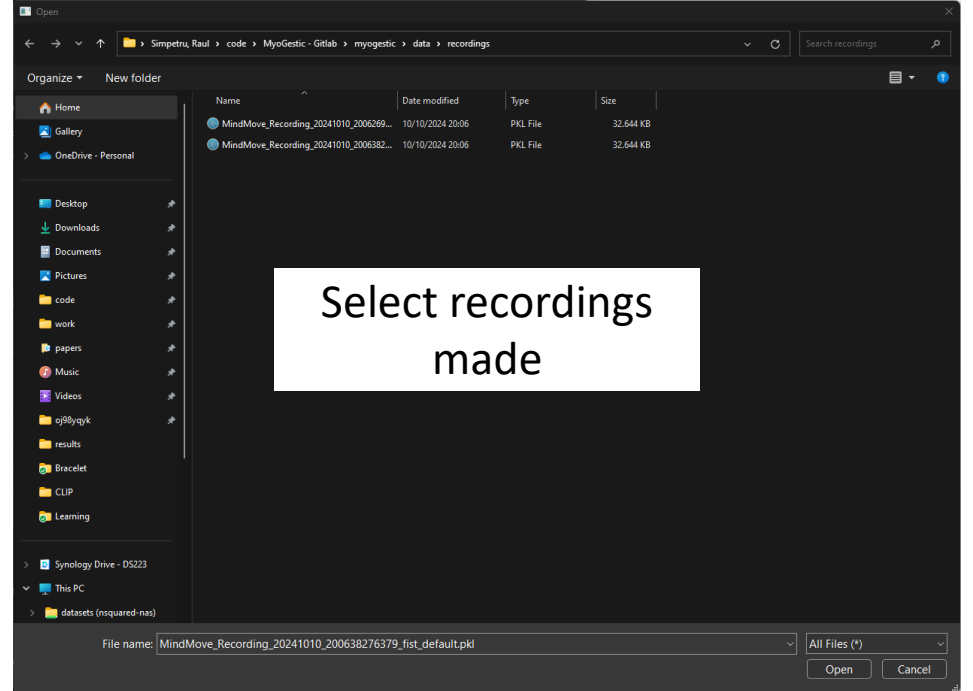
Open

Simpetru, Raul › code › MyoGestic - Gitlab › myogestic › data › recordings

Search recordings

Organize ▾ New folder

Home
Gallery
OneDrive - Personal

Desktop
Downloads
Documents
Pictures
code
work
papers
Music
Videos
oj98yqyk
results
Bracelet
CLIP
Learning

Synology Drive - DS223
This PC
datasets (nsquared-nas)

| Name | Date modified | Type | Size |
|---|---|---|---|
| MindMove_Recording_20241010_2006269... | 10/10/2024 20:06 | PKL File | 32.644 KB |
| MindMove_Recording_20241010_2006382... | 10/10/2024 20:06 | PKL File | 32.644 KB |

Select recordings made

File name: MindMove_Recording_20241010_200638276379_fist_default.pkl

All Files (*)

Open Cancel